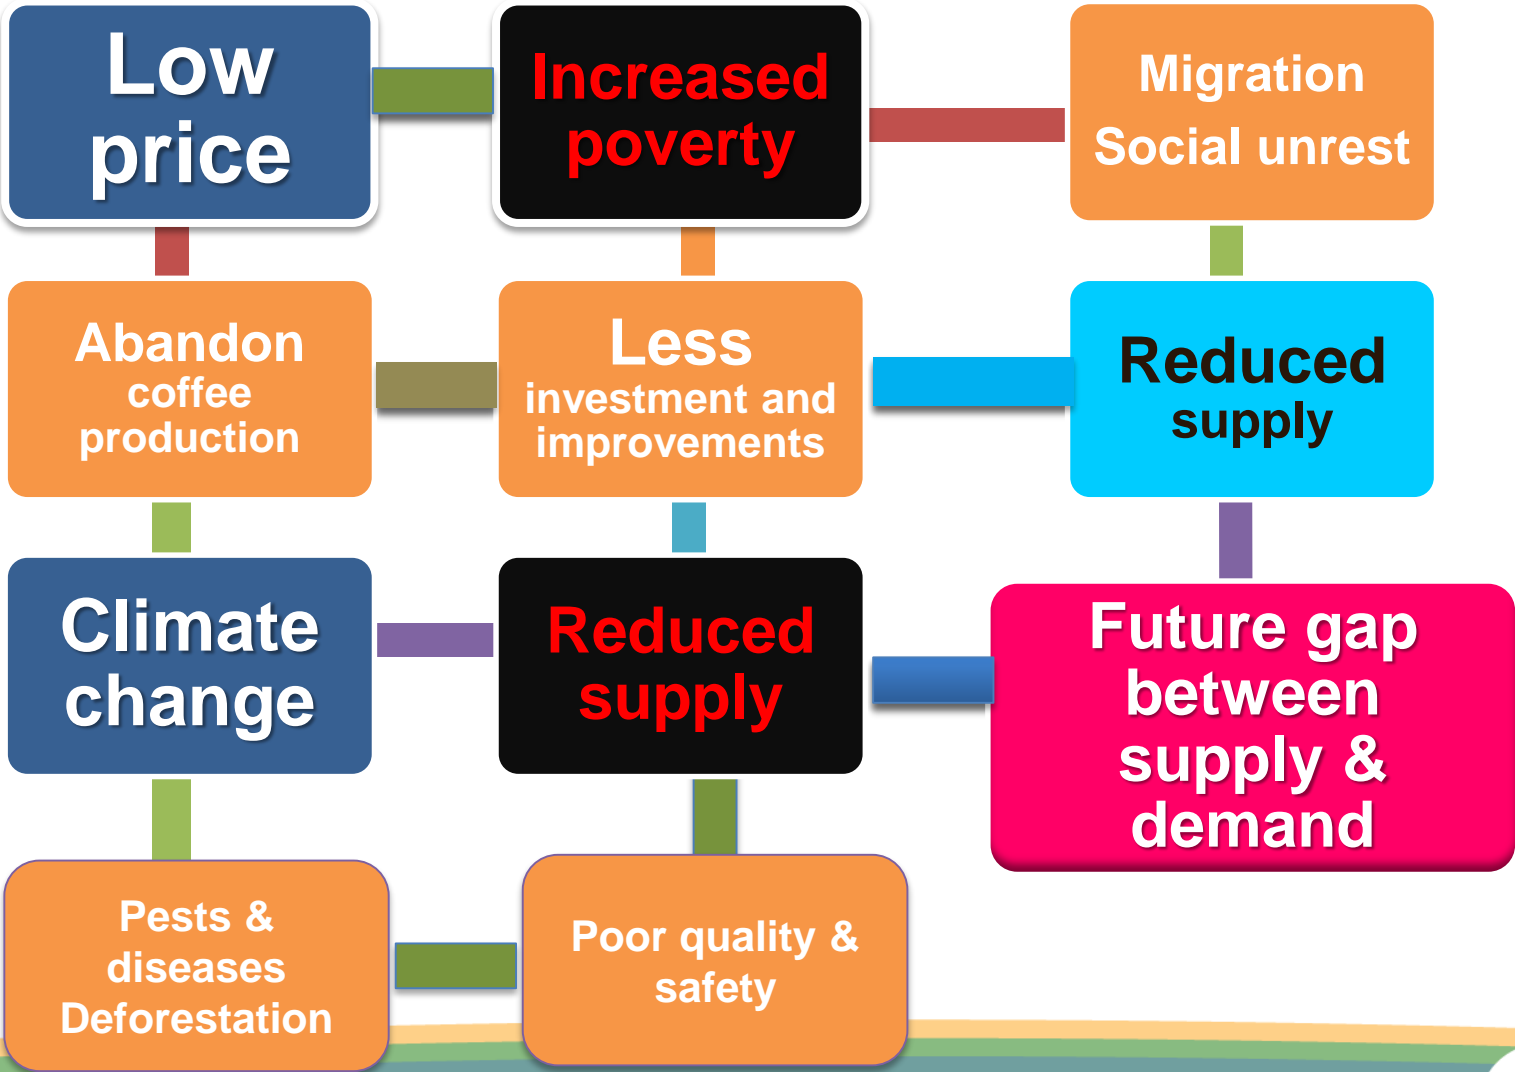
Low price

Increased poverty

Migration
Social unrest

Abandon coffee production

Less investment and improvements

Reduced supply

Climate change

Reduced supply

Future gap between supply & demand

Pests & diseases
Deforestation

Poor quality & safety